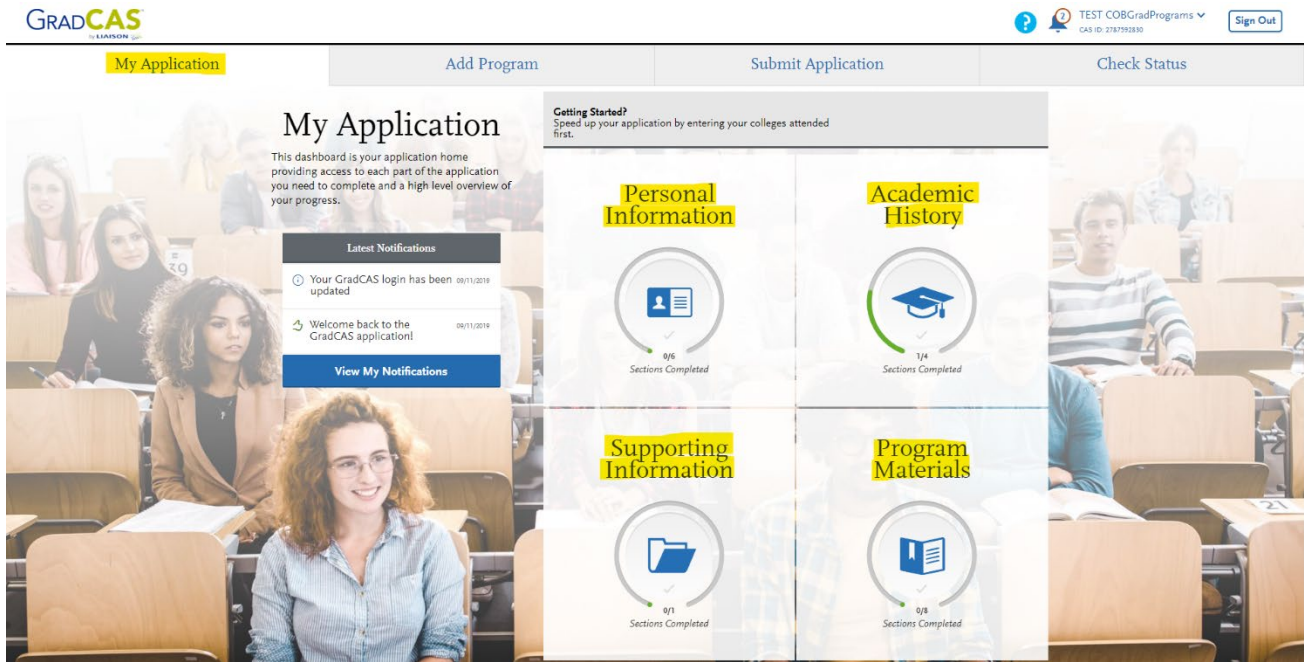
GradCAS by LIAISON

? 2 TEST COBGradPrograms
CAS ID: 2787592830

Sign Out

My Application

Add Program

Submit Application

Check Status

My Application

This dashboard is your application home providing access to each part of the application you need to complete and a high level overview of your progress.

Latest Notifications

Your GradCAS login has been updated 09/11/2019

Welcome back to the GradCAS application! 09/11/2019

View My Notifications

Getting Started?
Speed up your application by entering your colleges attended first.

Personal Information

0/6
Sections Completed

Academic History

1/4
Sections Completed

Supporting Information

0/1
Sections Completed

Program Materials

0/8
Sections Completed